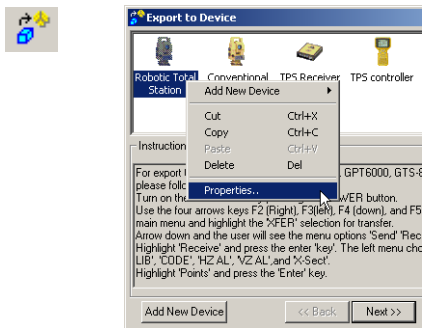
Export to Device

Robotic Total Station

Conventional

TPS Receiver

TPS controller

Add New Device

Cut Ctrl+X

Copy Ctrl+C

Paste Ctrl+V

Delete Del

Properties..

Instruction

For export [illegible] GPT6000, GTS-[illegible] please follo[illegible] Turn on the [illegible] WER button. Use the four arrows keys F2 (Right), F3(left), F4 (down), and F5 main menu and highlight the 'XFER' selection for transfer. Arrow down and the user will see the menu options 'Send' 'Rec Highlight 'Receive' and press the enter 'key'. The left menu cho LIB', 'CODE', 'HZ AL', 'VZ AL',and 'X-Sect'. Highlight 'Points' and press the 'Enter' key.

Add New Device

<< Back

Next >>